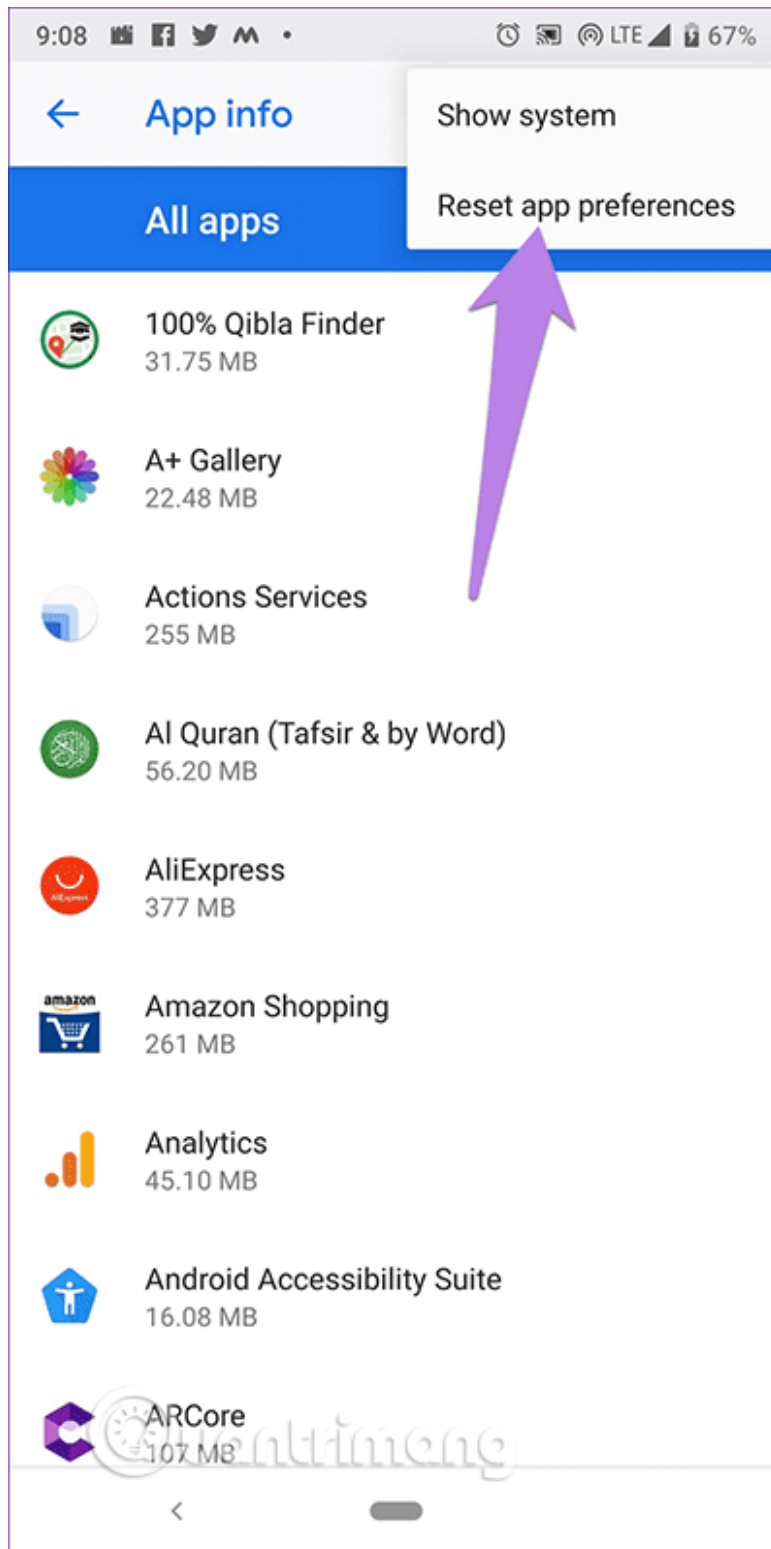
9:08 M • LTE 67%

App info

Show system

Reset app preferences

All apps

100% Qibla Finder
31.75 MB

A+ Gallery
22.48 MB

Actions Services
255 MB

Al Quran (Tafsir & by Word)
56.20 MB

AliExpress
377 MB

amazon

Amazon Shopping
261 MB

Analytics
45.10 MB

Android Accessibility Suite
16.08 MB

ARCore
107 MB

Quantrimang

<